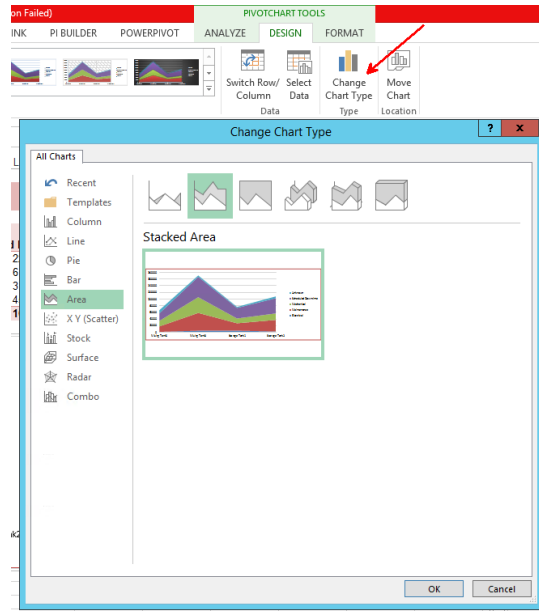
on Failed)

PIVOTCHART TOOLS

INK PI BUILDER POWERPIVOT ANALYZE DESIGN FORMAT

Switch Row/ Column
Select Data
Data
Change Chart Type
Type
Move Chart
Location

Change Chart Type

?

All Charts

Recent
Templates
Column
Line
Pie
Bar
Area
X Y (Scatter)
Stock
Surface
Radar
Combo

Stacked Area

OK Cancel